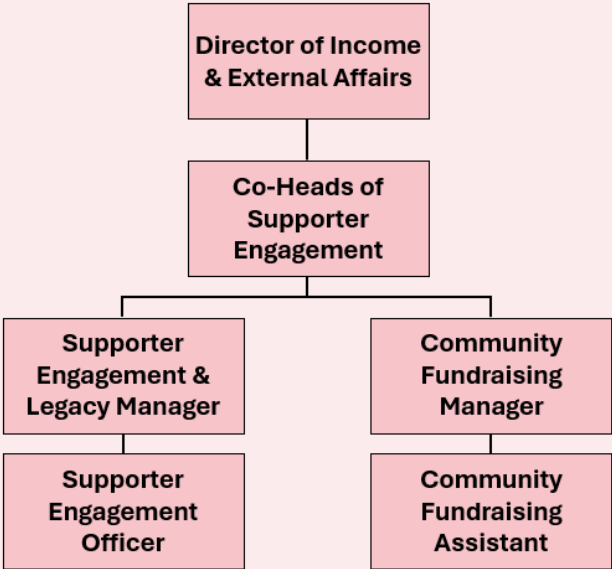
Director of Income & External Affairs

Co-Heads of Supporter Engagement

Supporter Engagement & Legacy Manager

Community Fundraising Manager

Supporter Engagement Officer

Community Fundraising Assistant